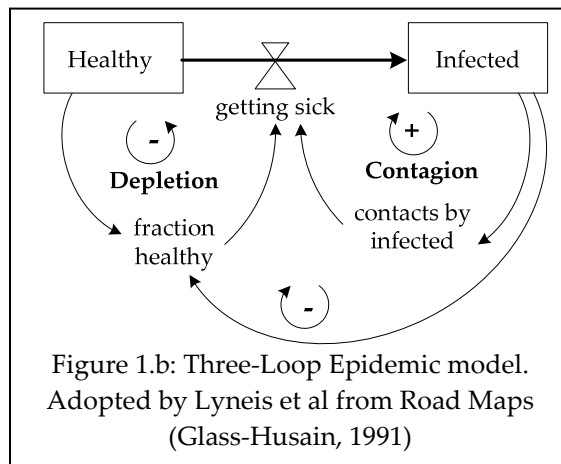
Healthy

Infected

getting sick

-

Depletion

+

Contagion

fraction healthy

contacts by infected

-

Figure 1.b: Three-Loop Epidemic model. Adopted by Lyneis et al from Road Maps (Glass-Husain, 1991)